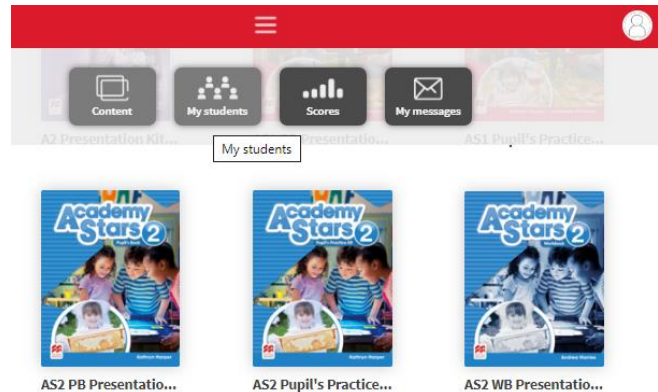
Content
My students
Scores
My messages
A2 Presentation Kit...
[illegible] Presentatio...
AS1 Pupil's Practice...
My students

Academy Stars 2
Pupil's Book
Kathryn Harper

Academy Stars 2
Pupil's Practice Kit
Kathryn Harper

Academy Stars 2
Workbook
Andrew Sharkey

AS2 PB Presentatio...
AS2 Pupil's Practice...
AS2 WB Presentatio...